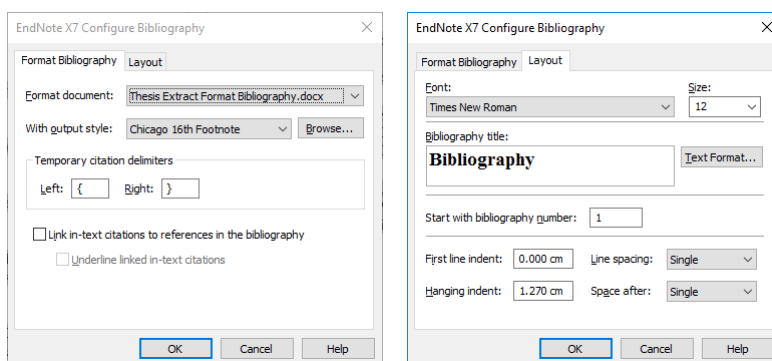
EndNote X7 Configure Bibliography

Format Bibliography | Layout

Format document: Thesis Extract Format Bibliography.docx

With output style: Chicago 16th Footnote | Browse...

Temporary citation delimiters

Left: { Right: }

Link in-text citations to references in the bibliography

Underline linked in-text citations

OK | Cancel | Help

EndNote X7 Configure Bibliography

Format Bibliography | Layout

Font: Times New Roman

Size: 12

Bibliography title:

Bibliography

Text Format...

Start with bibliography number: 1

First line indent: 0.000 cm

Line spacing: Single

Hanging indent: 1.270 cm

Space after: Single

OK | Cancel | Help